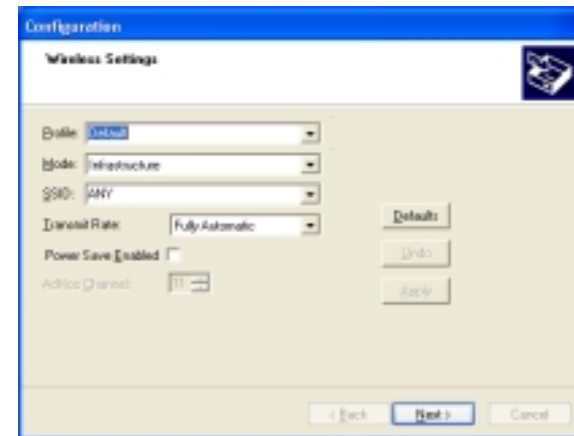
Configuration

Wireless Settings

Profile: Default

Mode: Infrastructure

SSID: ANY

Transmit Rate: Fully Automatic

Power Save Enabled

AdHoc Channel: 11

Defaults

Undo

Apply

< Back

Next >

Cancel